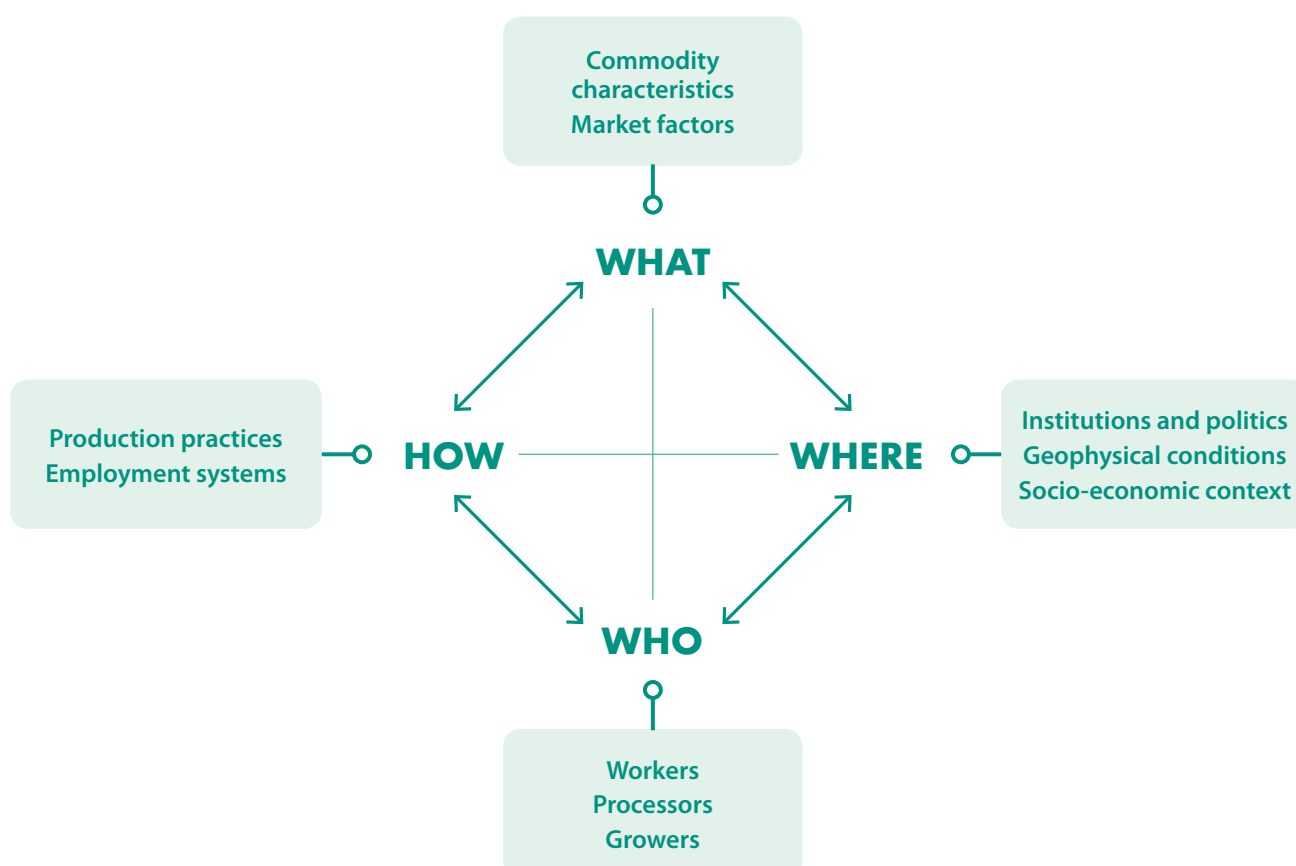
Commodity characteristics
Market factors

WHAT

Production practices
Employment systems

HOW

WHERE

Institutions and politics
Geophysical conditions
Socio-economic context

WHO

Workers
Processors
Growers